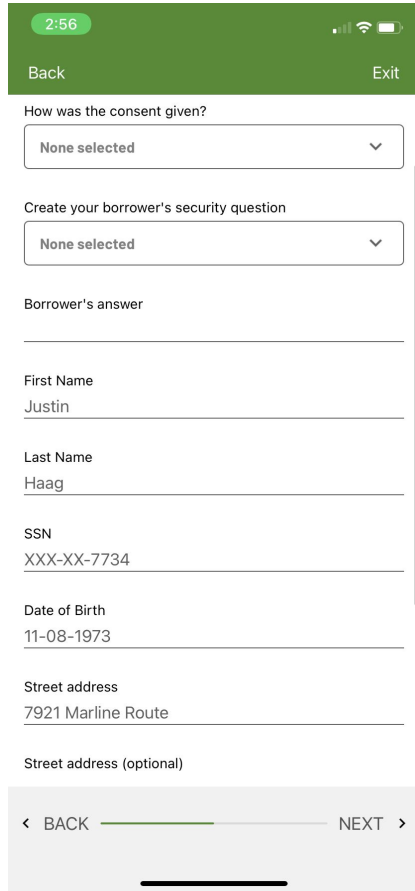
2:56

Back Exit

How was the consent given?

None selected

Create your borrower's security question

None selected

Borrower's answer

First Name
Justin

Last Name
Haag

SSN
XXX-XX-7734

Date of Birth
11-08-1973

Street address
7921 Marline Route

Street address (optional)

‹ BACK NEXT ›